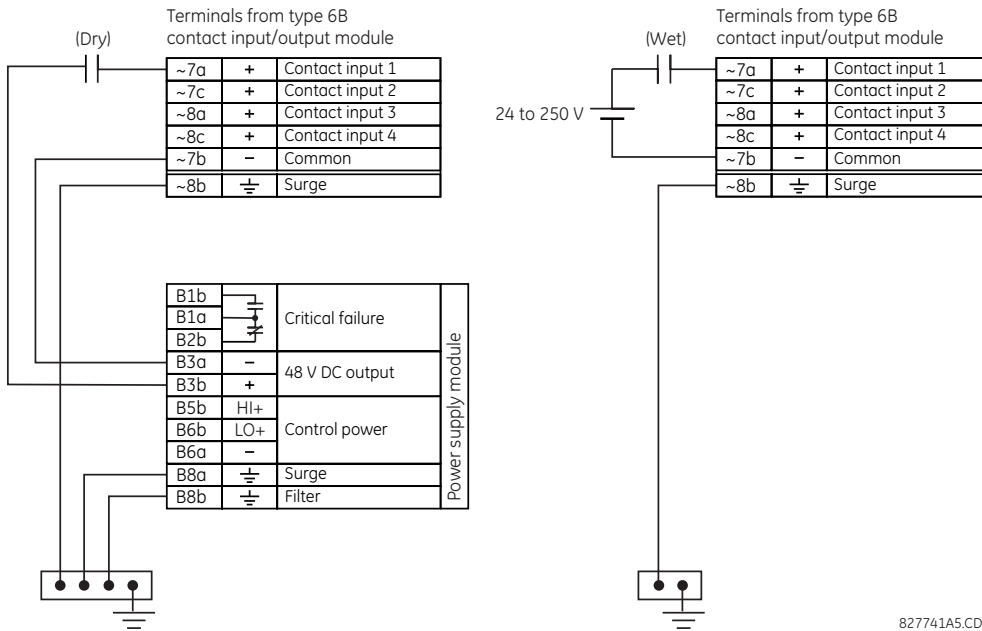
(Dry)

Terminals from type 6B contact input/output module

| ~7a | + | Contact input 1 |
|---|---|---|
| ~7c | + | Contact input 2 |
| ~8a | + | Contact input 3 |
| ~8c | + | Contact input 4 |
| ~7b | − | Common |
| ~8b | ⏚ | Surge |

(Wet)

Terminals from type 6B contact input/output module

24 to 250 V

| ~7a | + | Contact input 1 |
|---|---|---|
| ~7c | + | Contact input 2 |
| ~8a | + | Contact input 3 |
| ~8c | + | Contact input 4 |
| ~7b | − | Common |
| ~8b | ⏚ | Surge |

| B1b | | Critical failure |
|---|---|---|
| B1a | | |
| B2b | | |
| B3a | − | 48 V DC output |
| B3b | + | |
| B5b | HI+ | Control power |
| B6b | LO+ | |
| B6a | − | |
| B8a | ⏚ | Surge |
| B8b | ⏚ | Filter |

Power supply module

827741A5.CDR